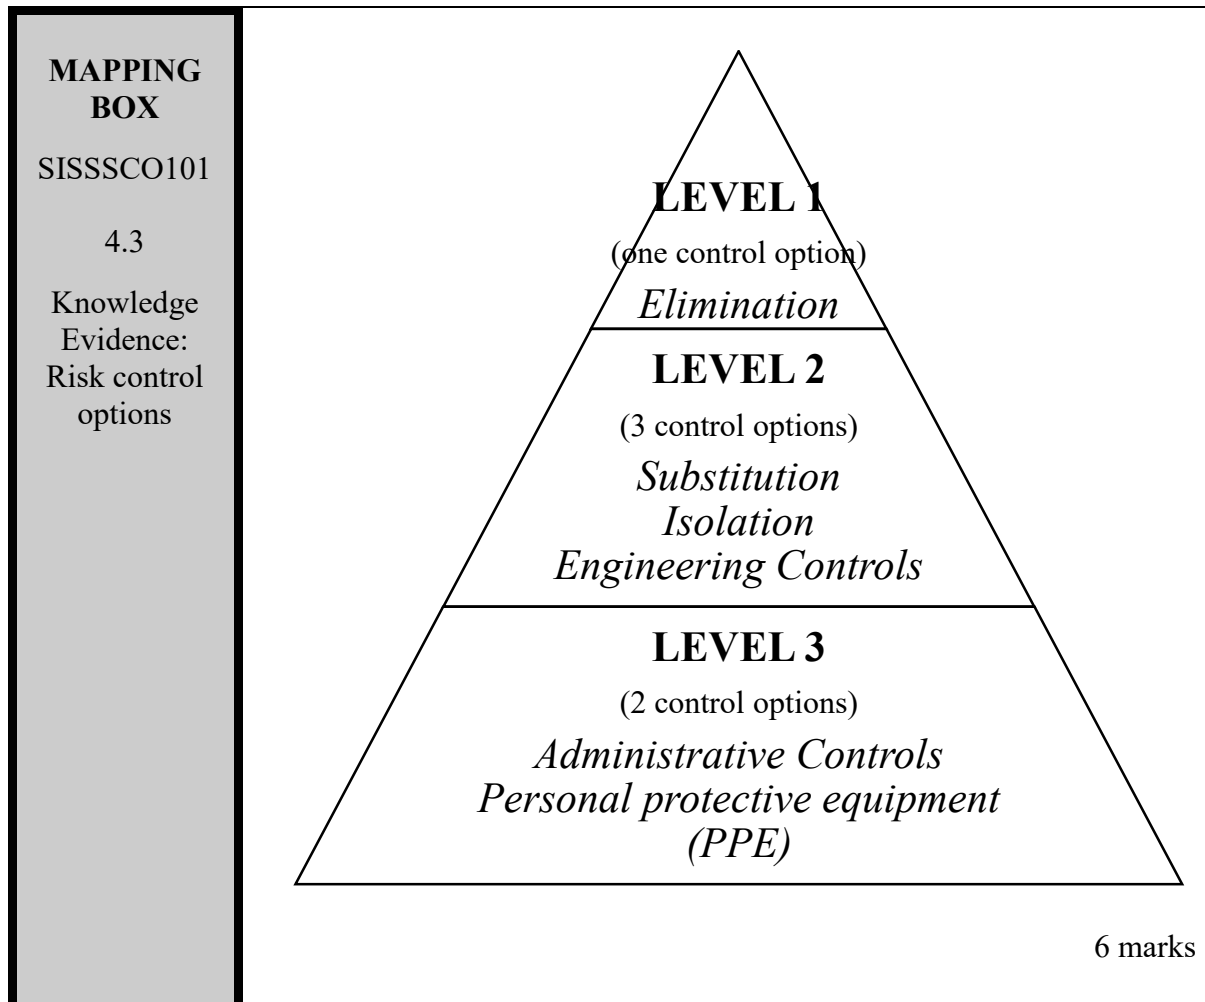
MAPPING BOX

SISSSCO101

4.3

Knowledge Evidence: Risk control options

LEVEL 1

(one control option)

Elimination

LEVEL 2

(3 control options)

Substitution
Isolation
Engineering Controls

LEVEL 3

(2 control options)

Administrative Controls
Personal protective equipment (PPE)

6 marks